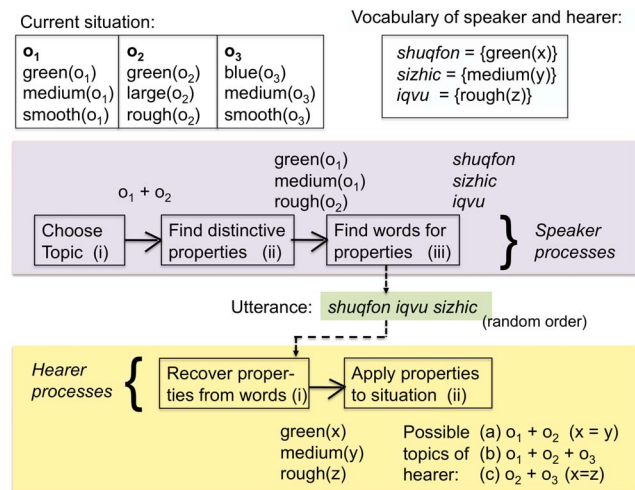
Current situation:

| $o_1$ | $o_2$ | $o_3$ |
|---|---|---|
| green($o_1$) | green($o_2$) | blue($o_3$) |
| medium($o_1$) | large($o_2$) | medium($o_3$) |
| smooth($o_1$) | rough($o_2$) | smooth($o_3$) |

Vocabulary of speaker and hearer:

*shuqfon* = {green(x)}
*sizhic* = {medium(y)}
*iqvu* = {rough(z)}

$o_1 + o_2$

green($o_1$)
medium($o_1$)
rough($o_2$)

*shuqfon*
*sizhic*
*iqvu*

Choose Topic (i)

Find distinctive properties (ii)

Find words for properties (iii)

*Speaker processes*

Utterance: *shuqfon iqvu sizhic* (random order)

*Hearer processes*

Recover properties from words (i)

Apply properties to situation (ii)

green(x)
medium(y)
rough(z)

Possible topics of hearer:
(a) $o_1 + o_2$ (x = y)
(b) $o_1 + o_2 + o_3$
(c) $o_2 + o_3$ (x=z)